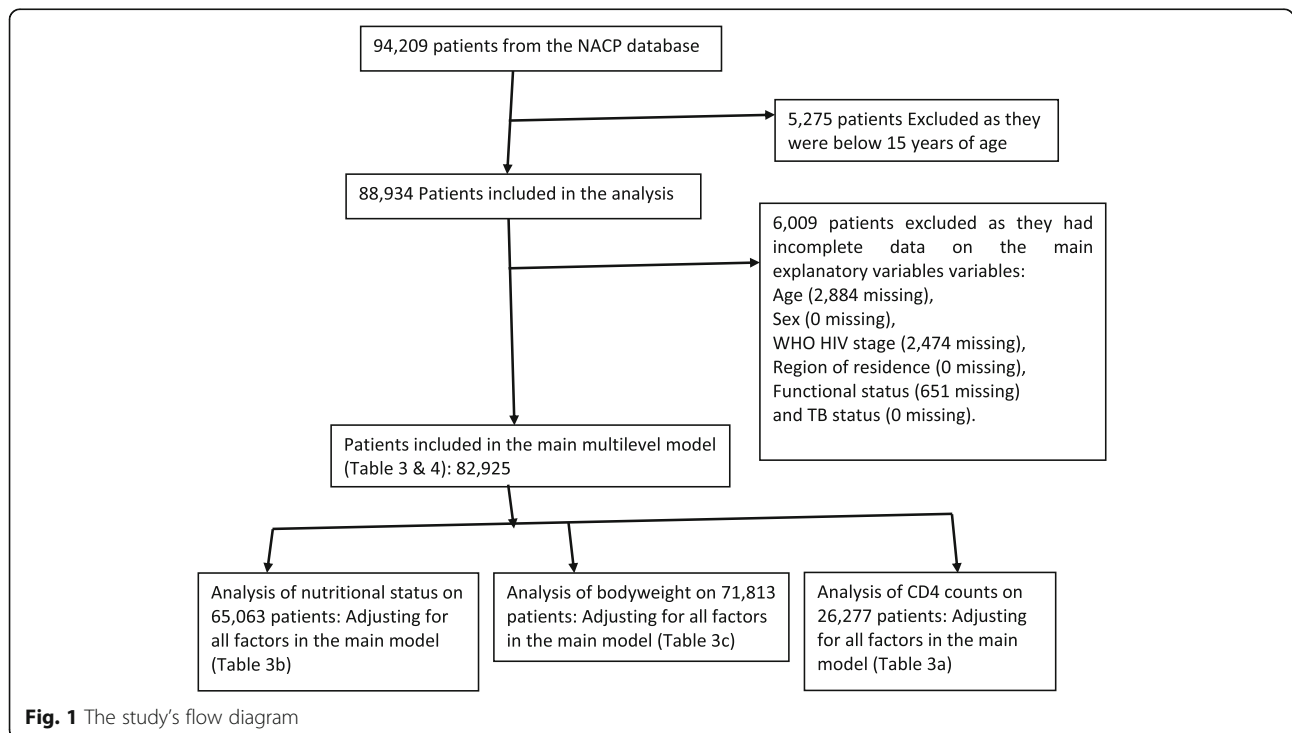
94,209 patients from the NACP database

5,275 patients Excluded as they were below 15 years of age

88,934 Patients included in the analysis

6,009 patients excluded as they had incomplete data on the main explanatory variables variables:
Age (2,884 missing),
Sex (0 missing),
WHO HIV stage (2,474 missing),
Region of residence (0 missing),
Functional status (651 missing)
and TB status (0 missing).

Patients included in the main multilevel model (Table 3 & 4): 82,925

Analysis of nutritional status on 65,063 patients: Adjusting for all factors in the main model (Table 3b)

Analysis of bodyweight on 71,813 patients: Adjusting for all factors in the main model (Table 3c)

Analysis of CD4 counts on 26,277 patients: Adjusting for all factors in the main model (Table 3a)

**Fig. 1** The study's flow diagram